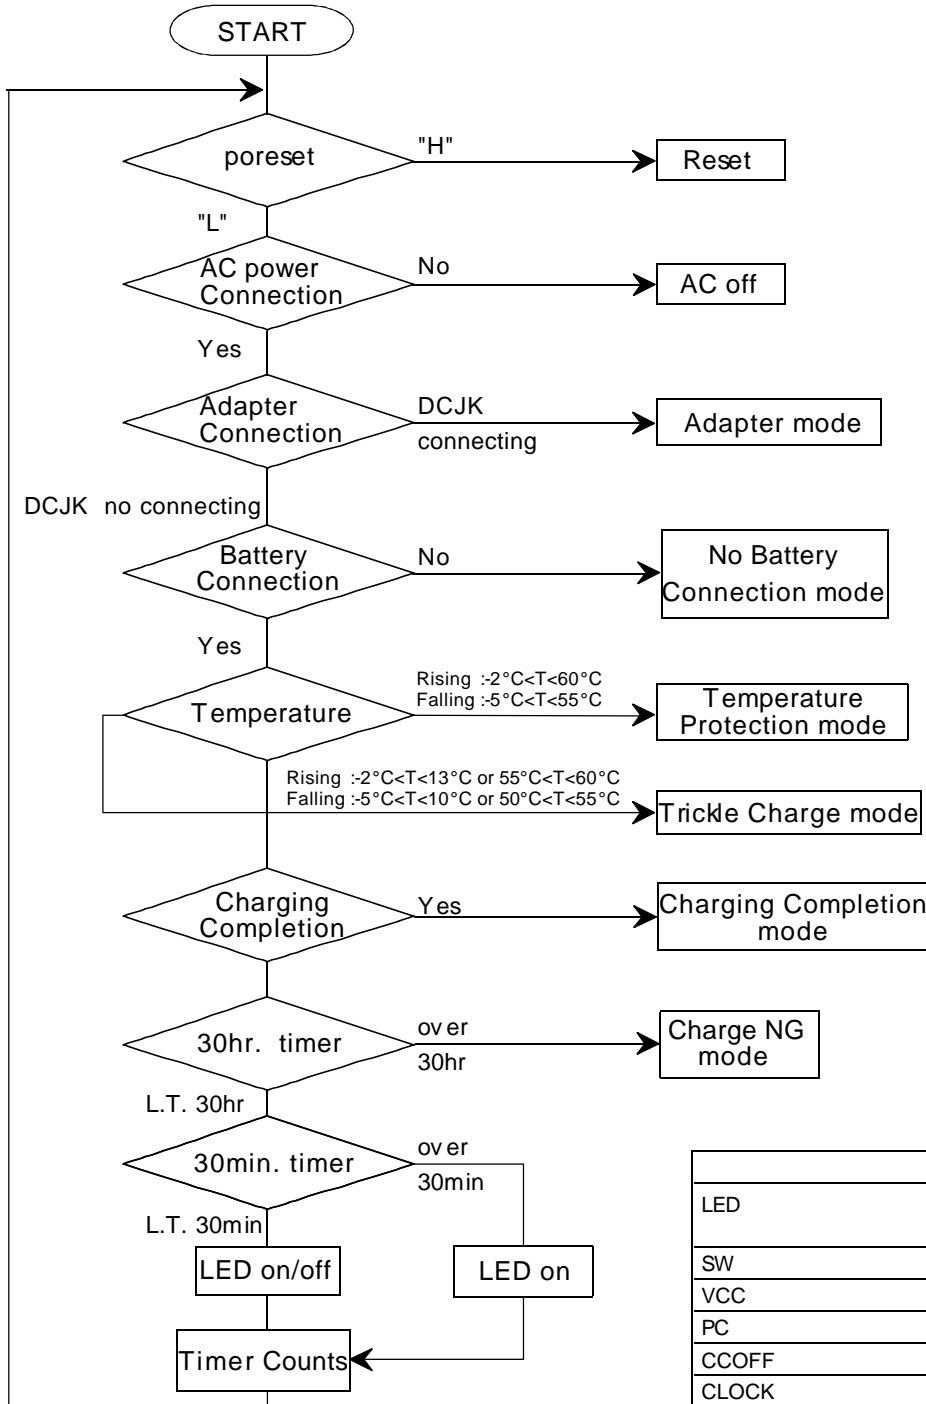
START

poreset

"H"

Reset

"L"

AC power Connection

No

AC off

Yes

Adapter Connection

DCJK connecting

Adapter mode

DCJK no connecting

Battery Connection

No

No Battery Connection mode

Yes

Temperature

Rising :-2°C<T<60°C
Falling :-5°C<T<55°C

Temperature Protection mode

Rising :-2°C<T<13°C or 55°C<T<60°C
Falling :-5°C<T<10°C or 50°C<T<55°C

Trickle Charge mode

Charging Completion

Yes

Charging Completion mode

30hr. timer

over 30hr

Charge NG mode

L.T. 30hr

30min. timer

over 30min

L.T. 30min

LED on/off

LED on

Timer Counts

| |
|---|
| LED |
| SW |
| VCC |
| PC |
| CCOFF |
| CLOCK |